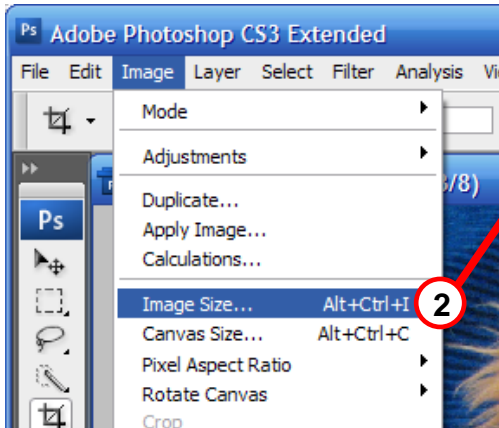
Ps Adobe Photoshop CS3 Extended

File Edit Image Layer Select Filter Analysis Vi

Mode

Adjustments

Duplicate...
Apply Image...
Calculations...

Image Size... Alt+Ctrl+I
Canvas Size... Alt+Ctrl+C
Pixel Aspect Ratio
Rotate Canvas
Crop

3/8)

Ps

2